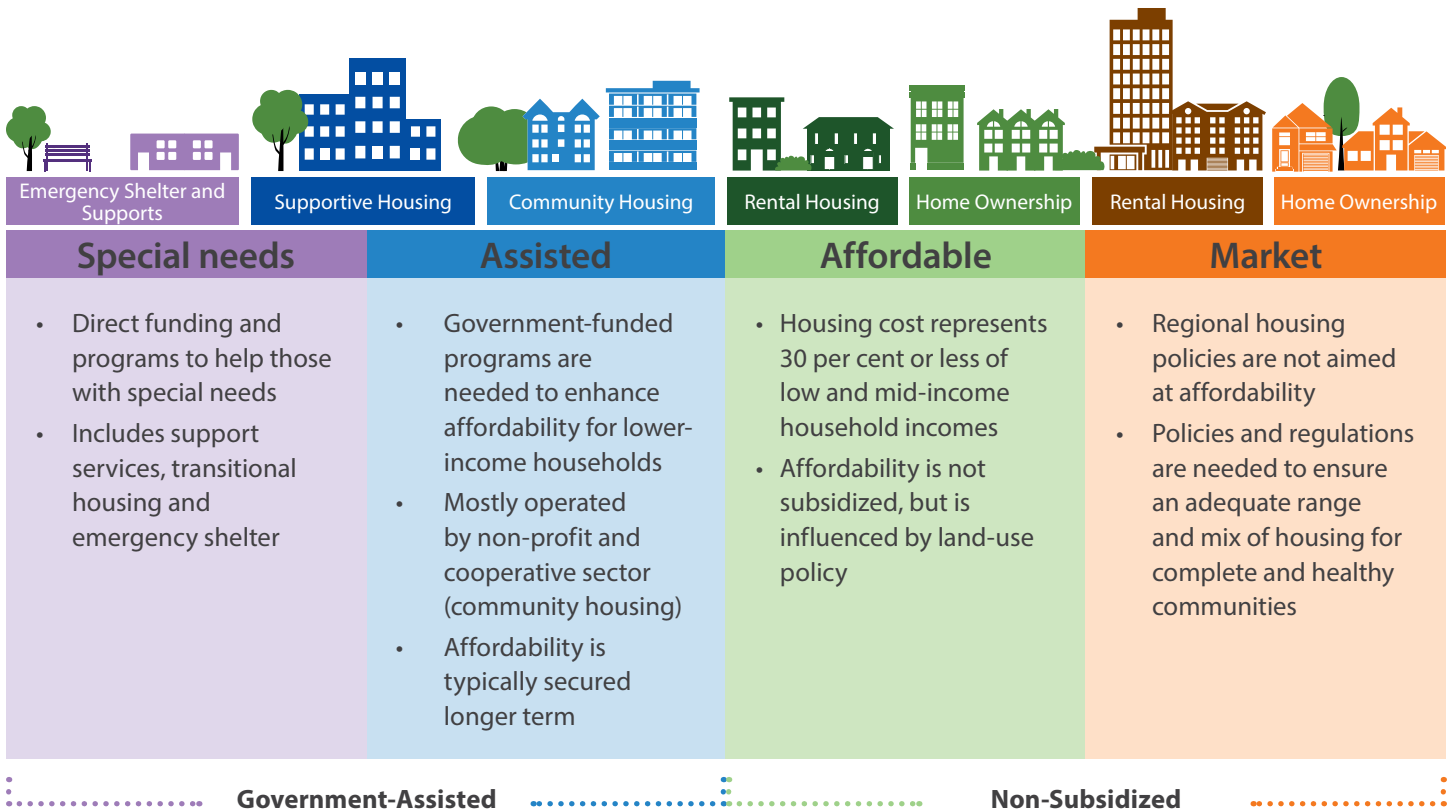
Emergency Shelter and Supports

Supportive Housing

Community Housing

Rental Housing

Home Ownership

Rental Housing

Home Ownership

| Special needs | Assisted | Affordable | Market |
|---|---|---|---|
| • Direct funding and programs to help those with special needs<br>• Includes support services, transitional housing and emergency shelter | • Government-funded programs are needed to enhance affordability for lower-income households<br>• Mostly operated by non-profit and cooperative sector (community housing)<br>• Affordability is typically secured longer term | • Housing cost represents 30 per cent or less of low and mid-income household incomes<br>• Affordability is not subsidized, but is influenced by land-use policy | • Regional housing policies are not aimed at affordability<br>• Policies and regulations are needed to ensure an adequate range and mix of housing for complete and healthy communities |

Government-Assisted

Non-Subsidized